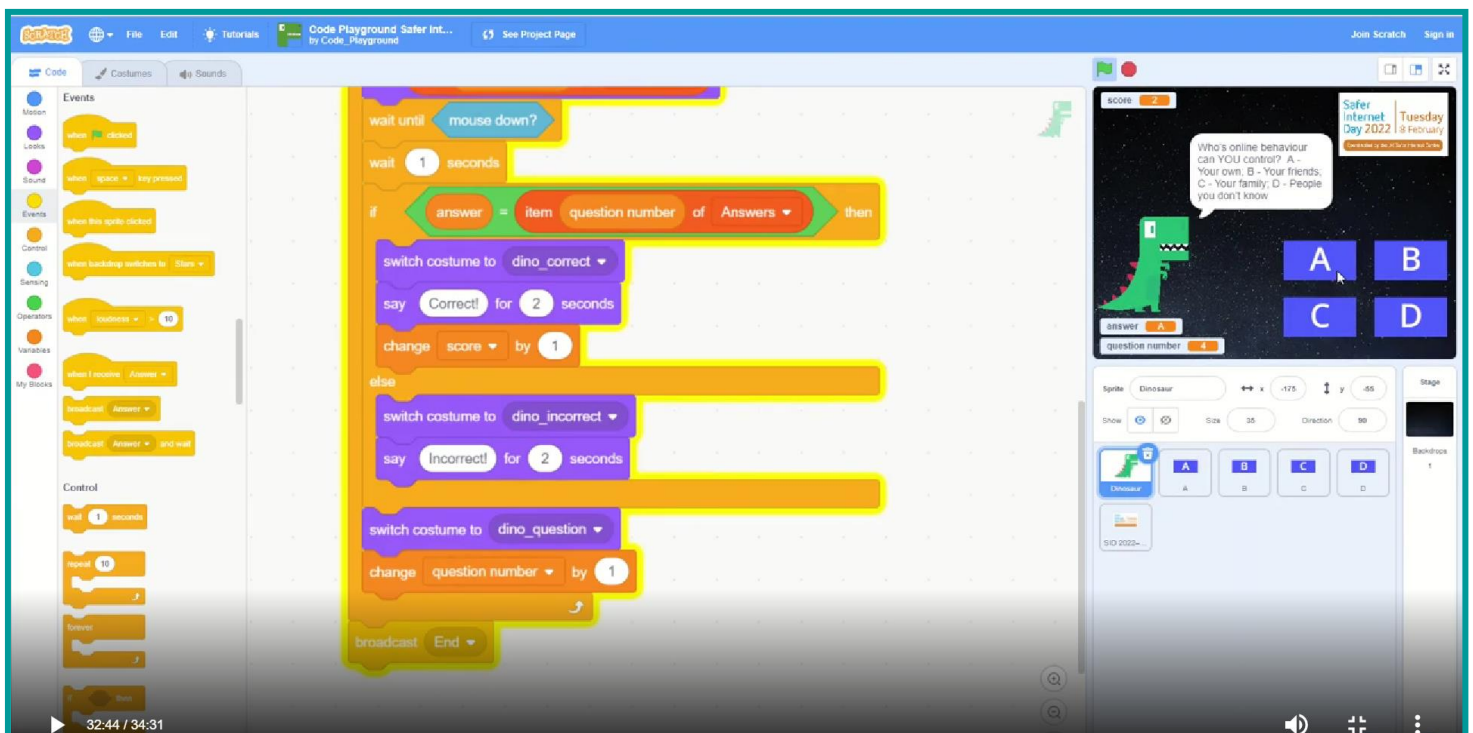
SCRATCH File Edit Tutorials Code Playground Safer Int... by Code_Playground See Project Page Join Scratch Sign in

Code Costumes Sounds

Motion Looks Sound Events Control Sensing Operators Variables My Blocks

Events

when clicked

when space key pressed

when this sprite clicked

when backdrop switches to Stars

when loudness > 10

when I receive Answer

broadcast Answer

broadcast Answer and wait

Control

wait 1 seconds

repeat 10

forever

wait until mouse down?

wait 1 seconds

if answer = item question number of Answers then

switch costume to dino_correct

say Correct! for 2 seconds

change score by 1

else

switch costume to dino_incorrect

say Incorrect! for 2 seconds

switch costume to dino_question

change question number by 1

broadcast End

score 2

Safer Internet Day 2022 Tuesday 8 February

Who's online behaviour can YOU control? A - Your own, B - Your friends, C - Your family, D - People you don't know

A B C D

answer A

question number 4

Sprite Dinosaur x -175 y -55

Show Size 35 Direction 90

Stage

Backdrops 1

Dinosaur A B C D

SID 2022-...

32:44 / 34:31